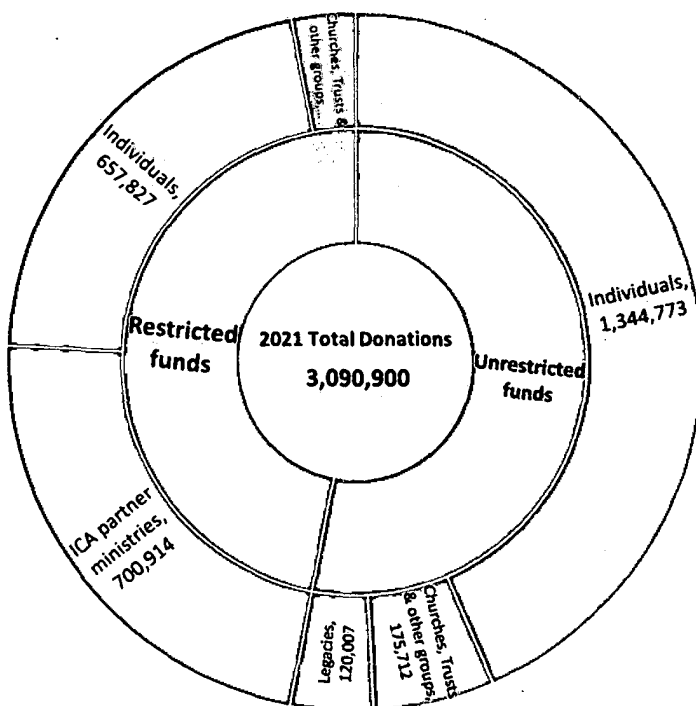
2021 Total Donations
3,090,900

Restricted funds

Unrestricted funds

Churches, Trusts & other groups,...

Individuals, 657,827

Individuals, 1,344,773

ICA partner ministries, 700,914

Legacies, 120,007

Churches, Trusts & other groups, 175,712